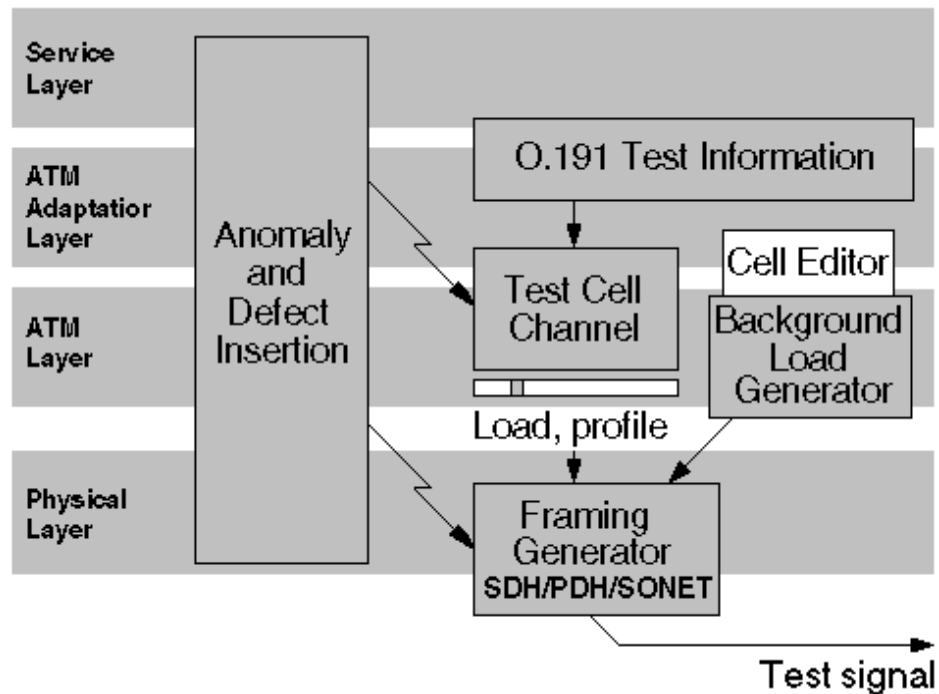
Service Layer

ATM Adaptatior Layer

ATM Layer

Physical Layer

Anomaly and Defect Insertion

O.191 Test Information

Test Cell Channel

Cell Editor

Background Load Generator

Load, profile

Framing Generator
SDH/PDH/SONET

Test signal